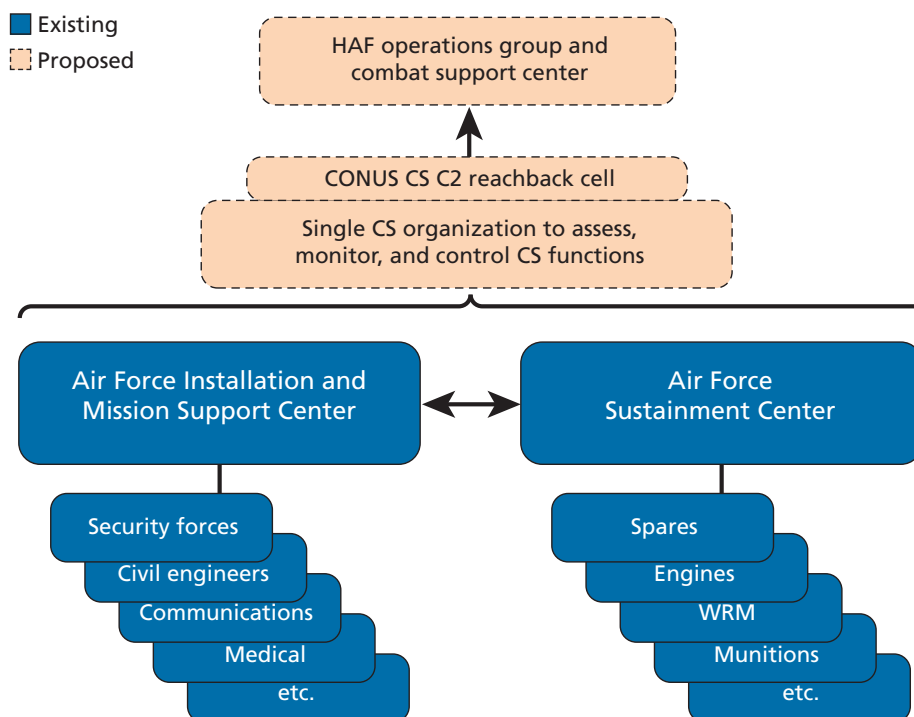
Existing
Proposed

HAF operations group and combat support center

CONUS CS C2 reachback cell

Single CS organization to assess, monitor, and control CS functions

Air Force Installation and Mission Support Center

Air Force Sustainment Center

Security forces
Civil engineers
Communications
Medical
etc.

Spares
Engines
WRM
Munitions
etc.